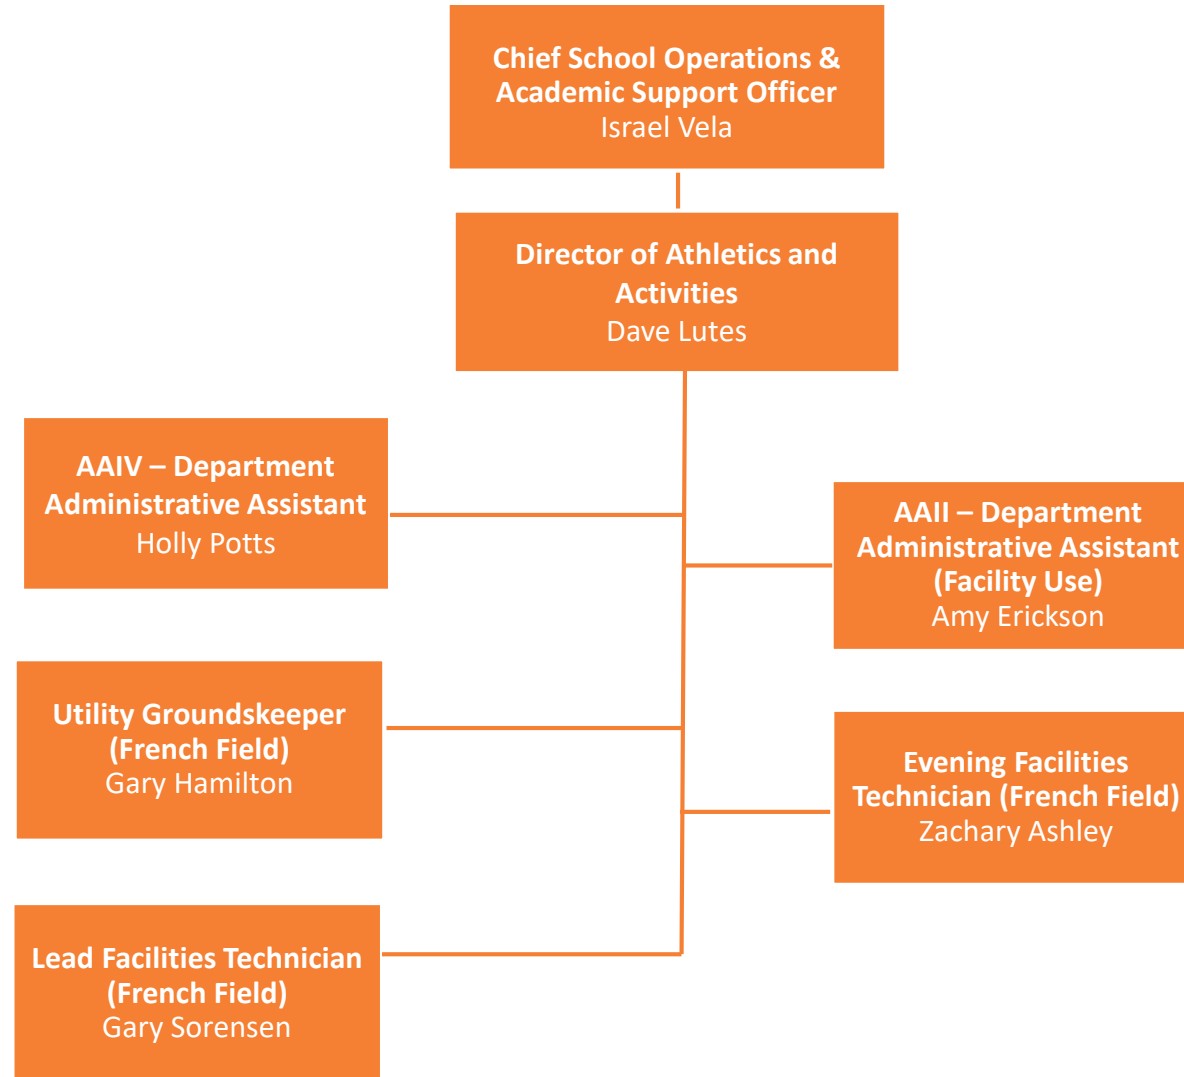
Chief School Operations & Academic Support Officer
Israel Vela

Director of Athletics and Activities
Dave Lutes

AAIV – Department Administrative Assistant
Holly Potts

AAII – Department Administrative Assistant (Facility Use)
Amy Erickson

Utility Groundskeeper (French Field)
Gary Hamilton

Evening Facilities Technician (French Field)
Zachary Ashley

Lead Facilities Technician (French Field)
Gary Sorensen